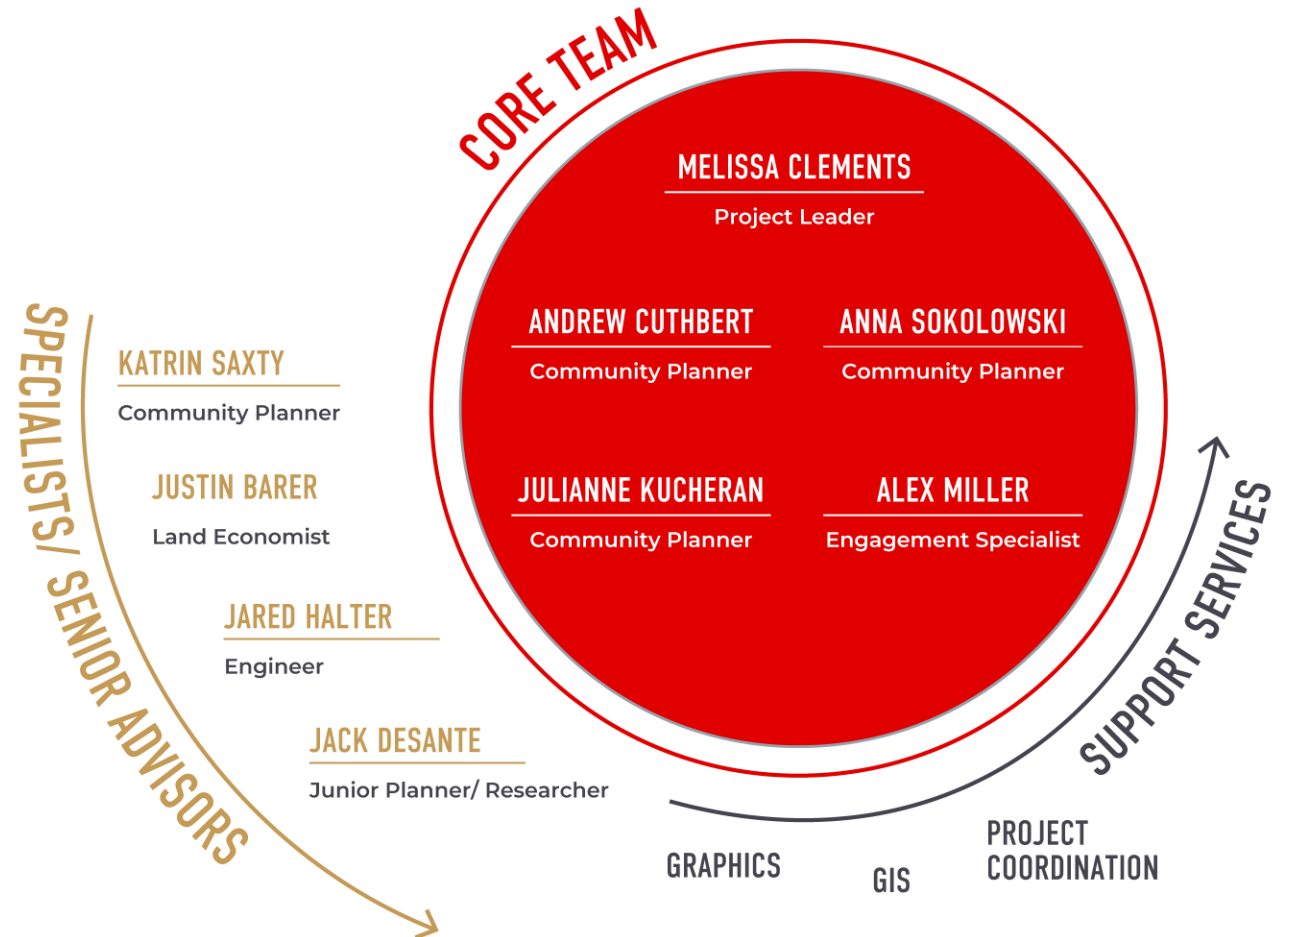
CORE TEAM

MELISSA CLEMENTS
Project Leader

ANDREW CUTHBERT
Community Planner

ANNA SOKOLOWSKI
Community Planner

JULIANNE KUCHERAN
Community Planner

ALEX MILLER
Engagement Specialist

SPECIALISTS/ SENIOR ADVISORS

KATRIN SAXTY
Community Planner

JUSTIN BARER
Land Economist

JARED HALTER
Engineer

JACK DESANTE
Junior Planner/ Researcher

SUPPORT SERVICES

GRAPHICS

GIS

PROJECT COORDINATION